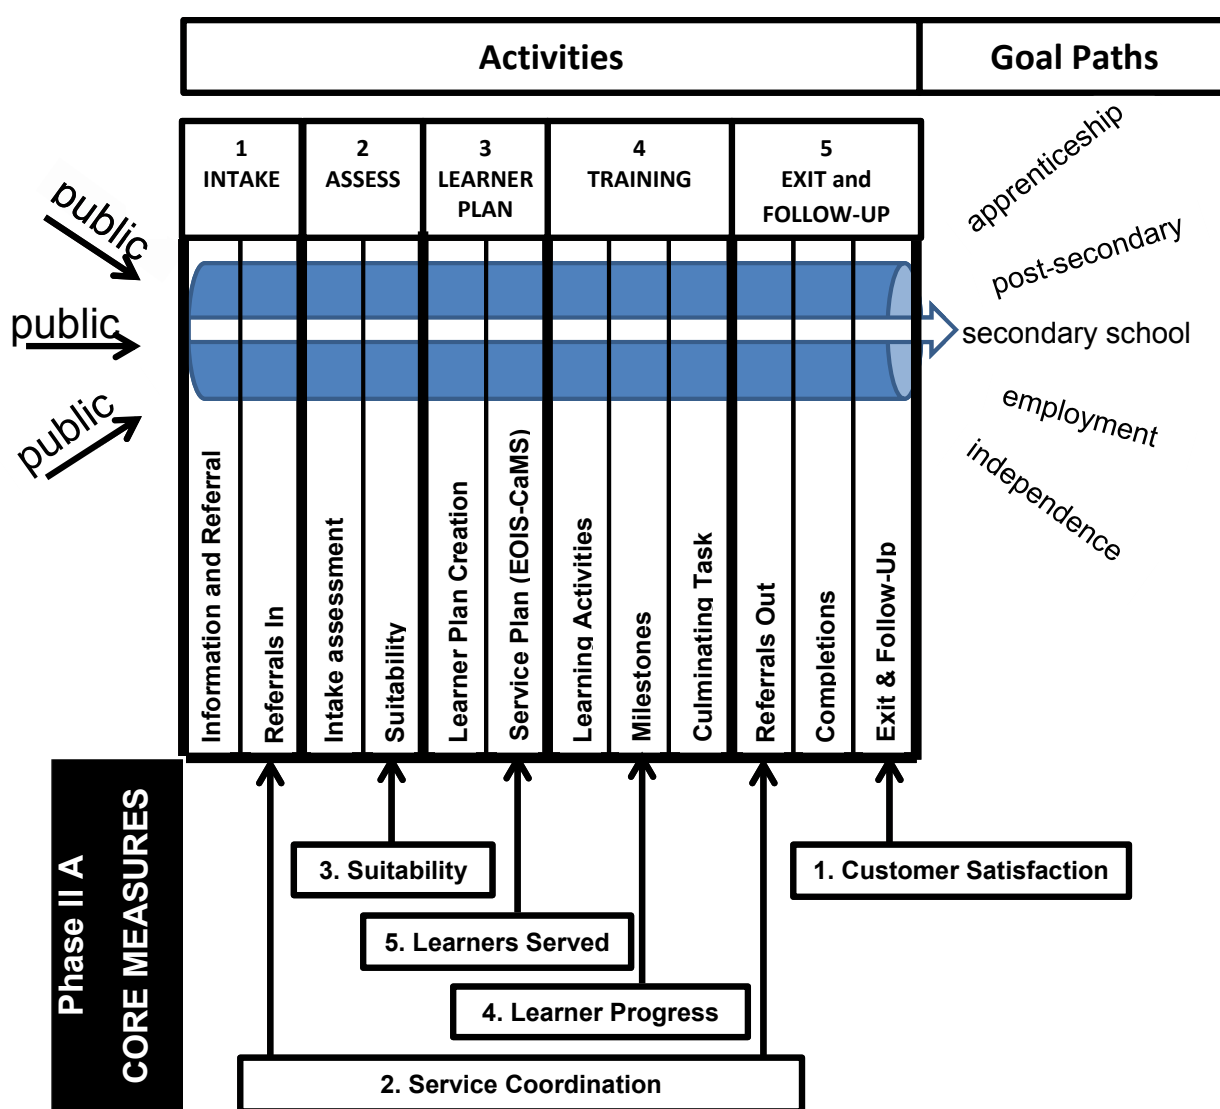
Activities

Goal Paths

1
INTAKE

2
ASSESS

3
LEARNER PLAN

4
TRAINING

5
EXIT and FOLLOW-UP

public

public

public

apprenticeship

post-secondary

secondary school

employment

independence

Information and Referral

Referrals In

Intake assessment

Suitability

Learner Plan Creation

Service Plan (EOIS-CaMS)

Learning Activities

Milestones

Culminating Task

Referrals Out

Completions

Exit & Follow-Up

Phase II A
CORE MEASURES

3. Suitability

1. Customer Satisfaction

5. Learners Served

4. Learner Progress

2. Service Coordination